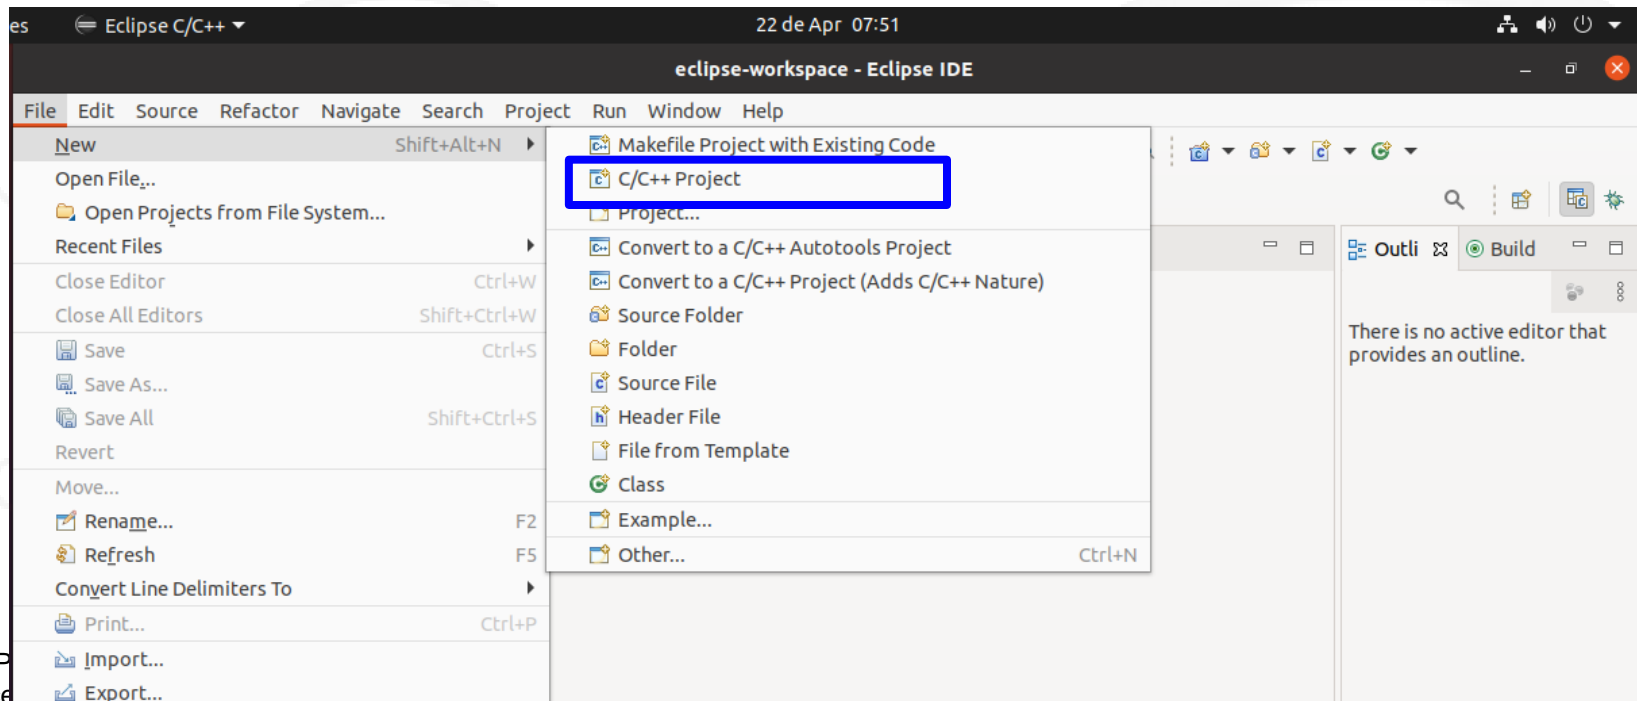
es Eclipse C/C++ 22 de Apr 07:51

eclipse-workspace - Eclipse IDE

File Edit Source Refactor Navigate Search Project Run Window Help

New Shift+Alt+N
Open File...
Open Projects from File System...
Recent Files
Close Editor Ctrl+W
Close All Editors Shift+Ctrl+W
Save Ctrl+S
Save As...
Save All Shift+Ctrl+S
Revert
Move...
Rename... F2
Refresh F5
Convert Line Delimiters To
Print... Ctrl+P
Import...
Export...

Makefile Project with Existing Code
C/C++ Project
Project...
Convert to a C/C++ Autotools Project
Convert to a C/C++ Project (Adds C/C++ Nature)
Source Folder
Folder
Source File
Header File
File from Template
Class
Example...
Other... Ctrl+N

Outli Build

There is no active editor that provides an outline.